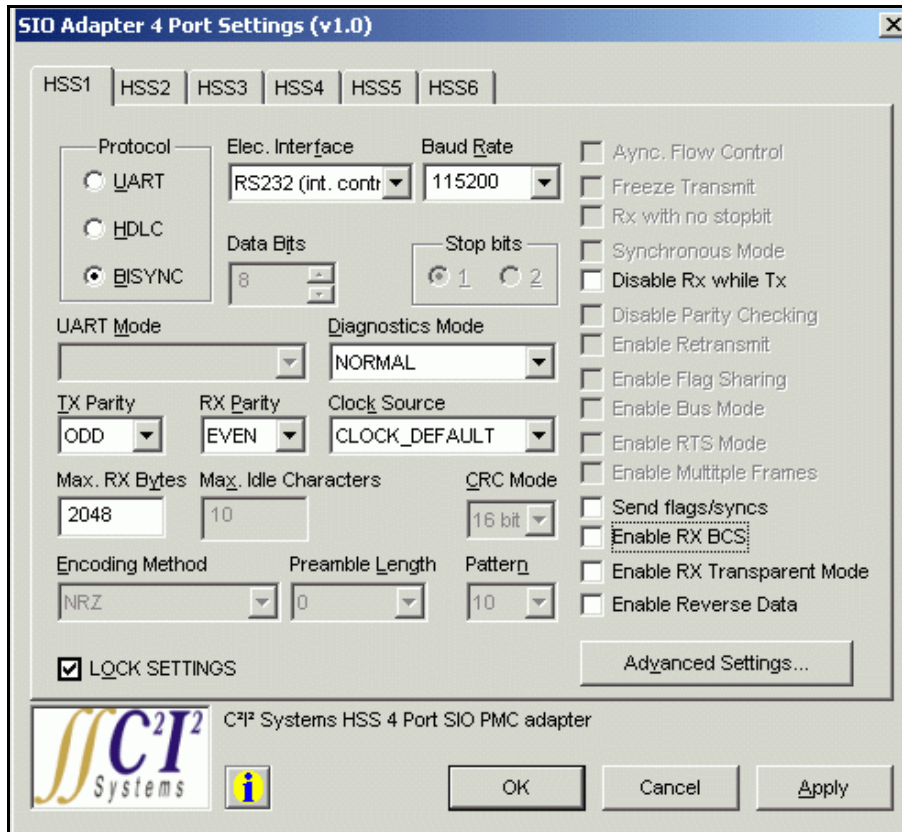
SIO Adapter 4 Port Settings (v1.0)

HSS1 HSS2 HSS3 HSS4 HSS5 HSS6

Protocol
UART
HDLC
BISYNC

Elec. Interface
RS232 (int. contr

Baud Rate
115200

Data Bits
8

Stop bits
1 2

UART Mode

Diagnostics Mode
NORMAL

TX Parity
ODD

RX Parity
EVEN

Clock Source
CLOCK_DEFAULT

Max. RX Bytes
2048

Max. Idle Characters
10

CRC Mode
16 bit

Encoding Method
NRZ

Preamble Length
0

Pattern
10

LOCK SETTINGS

Aync. Flow Control
Freeze Transmit
Rx with no stopbit
Synchronous Mode
Disable Rx while Tx
Disable Parity Checking
Enable Retransmit
Enable Flag Sharing
Enable Bus Mode
Enable RTS Mode
Enable Multitple Frames
Send flags/syncs
Enable RX BCS
Enable RX Transparent Mode
Enable Reverse Data

Advanced Settings...

$C^2I^2$ Systems

$C^2I^2$ Systems HSS 4 Port SIO PMC adapter

i

OK Cancel Apply